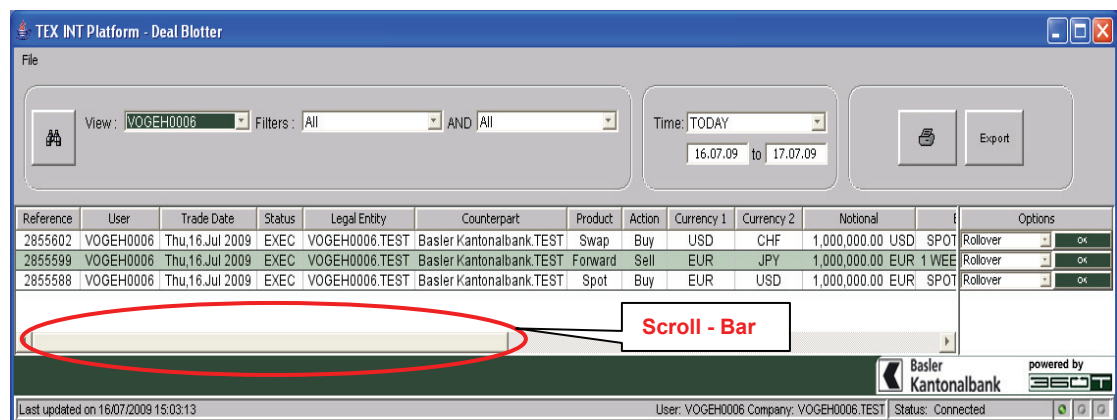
TEX INT Platform - Deal Blotter

File

View : VOGEH0006 Filters : All AND All

Time: TODAY

16.07.09 to 17.07.09

Export

| Reference | User | Trade Date | Status | Legal Entity | Counterpart | Product | Action | Currency 1 | Currency 2 | Notional | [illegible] |
|---|---|---|---|---|---|---|---|---|---|---|---|
| 2855602 | VOGEH0006 | Thu,16.Jul 2009 | EXEC | VOGEH0006.TEST | Basler Kantonalbank.TEST | Swap | Buy | USD | CHF | 1,000,000.00 USD | SPOT |
| 2855599 | VOGEH0006 | Thu,16.Jul 2009 | EXEC | VOGEH0006.TEST | Basler Kantonalbank.TEST | Forward | Sell | EUR | JPY | 1,000,000.00 EUR | 1 WEE |
| 2855588 | VOGEH0006 | Thu,16.Jul 2009 | EXEC | VOGEH0006.TEST | Basler Kantonalbank.TEST | Spot | Buy | EUR | USD | 1,000,000.00 EUR | SPOT |

| Options | |
|---|---|
| Rollover | OK |
| Rollover | OK |
| Rollover | OK |

Scroll - Bar

Basler Kantonalbank

powered by 360T

Last updated on 16/07/2009 15:03:13

User: VOGEH0006 Company: VOGEH0006.TEST Status: Connected